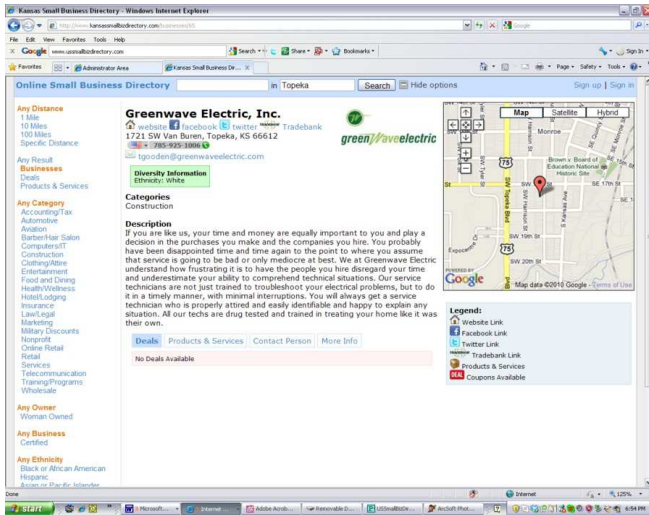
Kansas Small Business Directory - Windows Internet Explorer

http://www.kansassmallbusinessdirectory.com/businesses/

File Edit View Favorites Tools Help

Google www.ussmallbizdirectory.com Search Share Bookmarks Sign In

Favorites Administrator Area Kansas Small Business De...

Page Safety Tools

Online Small Business Directory in Topeka Search Hide options Sign up | Sign in

Any Distance
1 Mile
10 Miles
100 Miles
Specific Distance

Any Result
Businesses
Deals
Products & Services

Any Category
Accounting/Tax
Automotive
Aviation
Barber/Hair Salon
Computers/IT
Construction
Clothing/Attire
Entertainment
Food and Dining
Health/Wellness
Hotel/Lodging
Insurance
Law/Legal
Marketing
Military Discounts
Nonprofit
Online Retail
Retail
Services
Telecommunication
Training/Programs
Wholesale

Any Owner
Woman Owned

Any Business
Certified

Any Ethnicity
Black or African American
Hispanic
Asian or Pacific Islander

Greenwave Electric, Inc.
website facebook twitter Tradebank
1721 SW Van Buren, Topeka, KS 66612
785-925-1006
tgooden@greenwaveelectric.com

greenwaveelectric

Diversity Information
Ethnicity: White

Categories
Construction

Description
If you are like us, your time and money are equally important to you and play a decision in the purchases you make and the companies you hire. You probably have been disappointed time and time again to the point to where you assume that service is going to be bad or only mediocre at best. We at Greenwave Electric understand how frustrating it is to have the people you hire disregard your time and underestimate your ability to comprehend technical situations. Our service technicians are not just trained to troubleshoot your electrical problems, but to do it in a timely manner, with minimal interruptions. You will always get a service technician who is properly attired and easily identifiable and happy to explain any situation. All our techs are drug tested and trained in treating your home like it was their own.

Deals Products & Services Contact Person More Info

No Deals Available

Map Satellite Hybrid
Monroe
Brown v Board of Education National Historic Site
SE 17th St
SW 19th St
SW 20th St
Topeka Blvd
Kansas Ave
Map data ©2010 Google - Terms of Use

Legend:
Website Link
Facebook Link
Twitter Link
Tradebank Link
Products & Services
Coupons Available

Done Internet 125%

start Microsoft... Internet... Adobe Acrob... Renewable D... USSmallBizDir... ArcSoft Phot... 6:54 PM